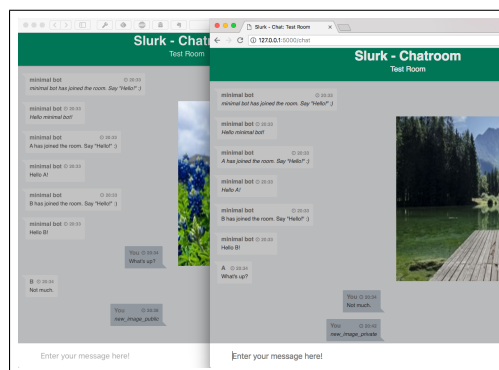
Slurk - Chat
Test Room

minimal bot 20:33
minimal bot has joined the room. Say "Hello!" :)

minimal bot 20:33
Hello minimal bot!

minimal bot 20:33
A has joined the room. Say "Hello!" :)

minimal bot 20:33
Hello A!

minimal bot 20:33
B has joined the room. Say "Hello!" :)

minimal bot 20:33
Hello B!

You 20:34
What's up?

B 20:34
Not much.

You 20:34
new_image_public

Enter your message here!

Slurk - Chat: Test Room
127.0.0.1:5000/chat

Slurk - Chatroom
Test Room

minimal bot 20:33
minimal bot has joined the room. Say "Hello!" :)

minimal bot 20:33
Hello minimal bot!

minimal bot 20:33
A has joined the room. Say "Hello!" :)

minimal bot 20:33
Hello A!

minimal bot 20:33
B has joined the room. Say "Hello!" :)

minimal bot 20:33
Hello B!

A 20:34
What's up?

You 20:34
Not much.

You 20:34
new_image_private

Enter your message here!